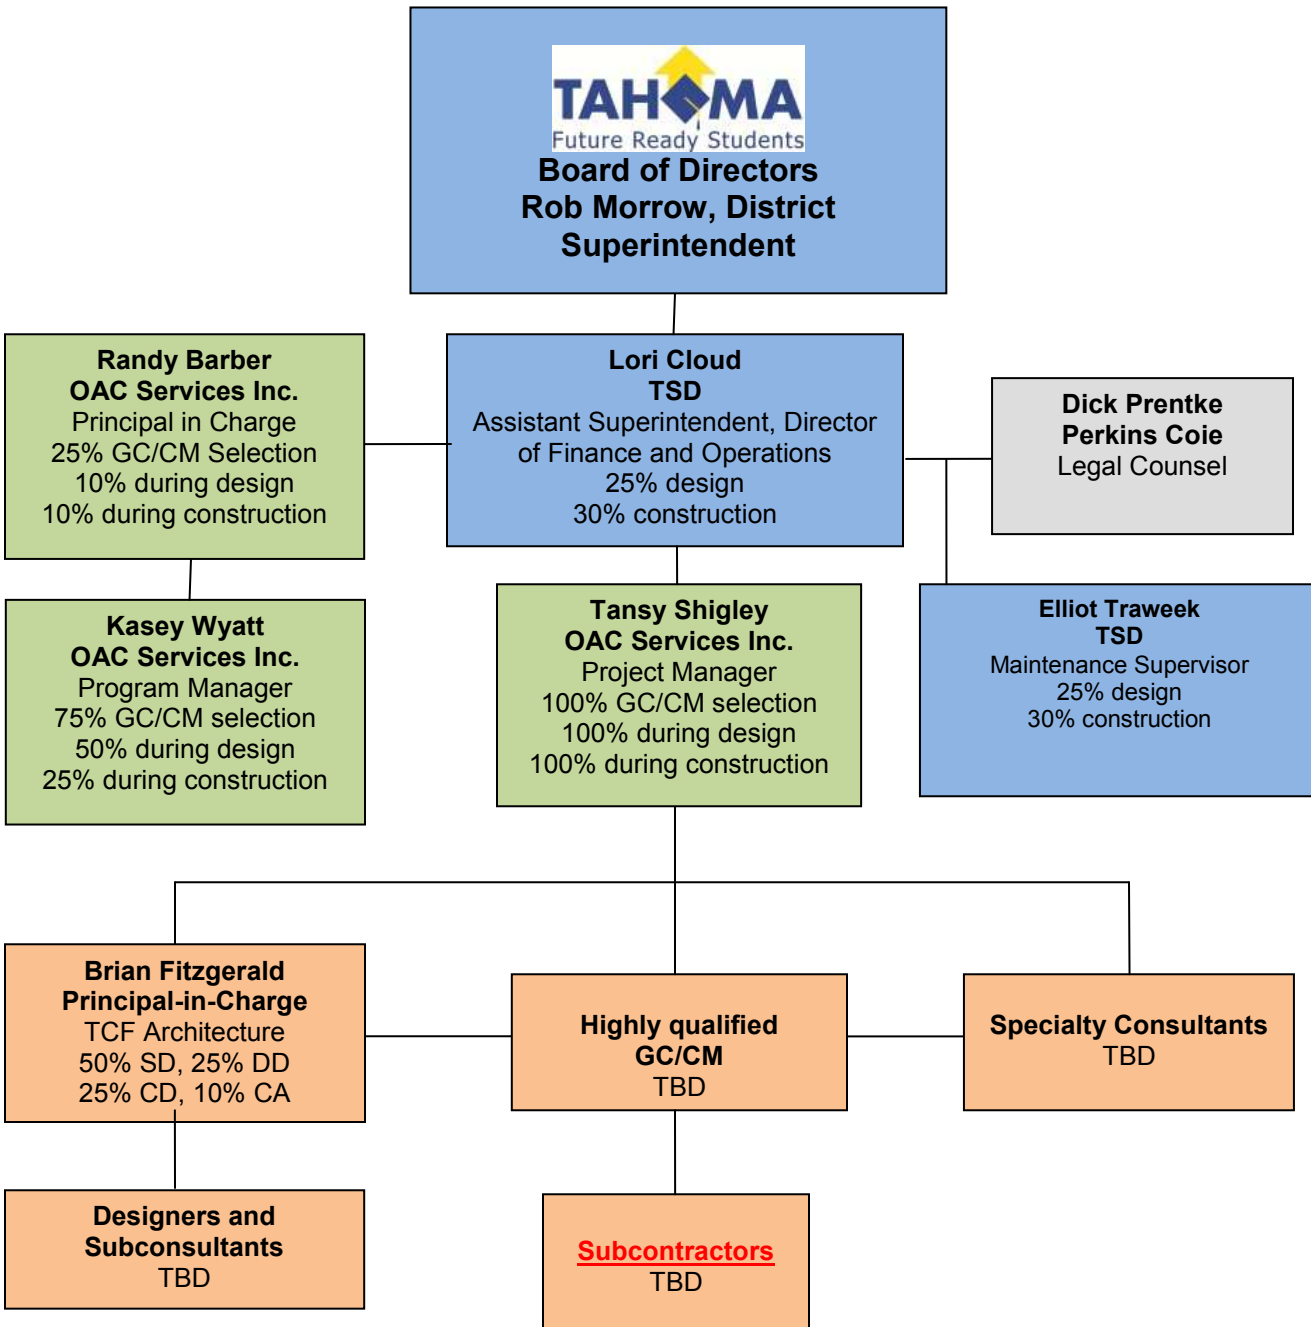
TAHOMA
Future Ready Students
Board of Directors
Rob Morrow, District Superintendent

Randy Barber
OAC Services Inc.
Principal in Charge
25% GC/CM Selection
10% during design
10% during construction

Lori Cloud
TSD
Assistant Superintendent, Director of Finance and Operations
25% design
30% construction

Dick Prentke
Perkins Coie
Legal Counsel

Kasey Wyatt
OAC Services Inc.
Program Manager
75% GC/CM selection
50% during design
25% during construction

Tansy Shigley
OAC Services Inc.
Project Manager
100% GC/CM selection
100% during design
100% during construction

Elliot Traweek
TSD
Maintenance Supervisor
25% design
30% construction

Brian Fitzgerald
Principal-in-Charge
TCF Architecture
50% SD, 25% DD
25% CD, 10% CA

Highly qualified
GC/CM
TBD

Specialty Consultants
TBD

Designers and Subconsultants
TBD

Subcontractors
TBD